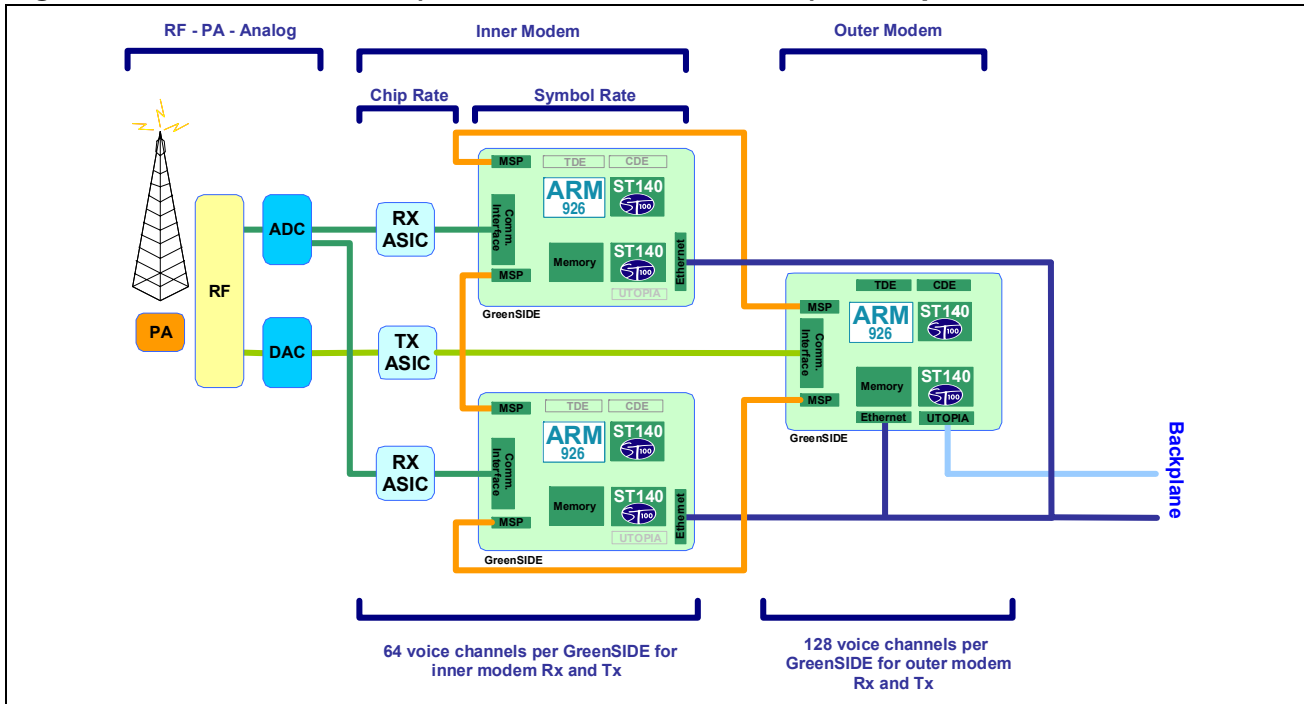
RF - PA - Analog

Inner Modem

Outer Modem

Chip Rate

Symbol Rate

RF

PA

ADC

DAC

RX ASIC

TX ASIC

RX ASIC

MSP

TDE

CDE

ARM 926

ST140

ST100

Comm. Interface

Memory

ST140

ST100

Ethernet

MSP

UTOPIA

GreenSIDE

MSP

TDE

CDE

ARM 926

ST140

ST100

Comm. Interface

Memory

ST140

ST100

Ethernet

MSP

UTOPIA

GreenSIDE

TDE

CDE

MSP

ARM 926

ST140

ST100

Comm. Interface

Memory

ST140

ST100

MSP

Ethernet

UTOPIA

GreenSIDE

Backplane

64 voice channels per GreenSIDE for inner modem Rx and Tx

128 voice channels per GreenSIDE for outer modem Rx and Tx